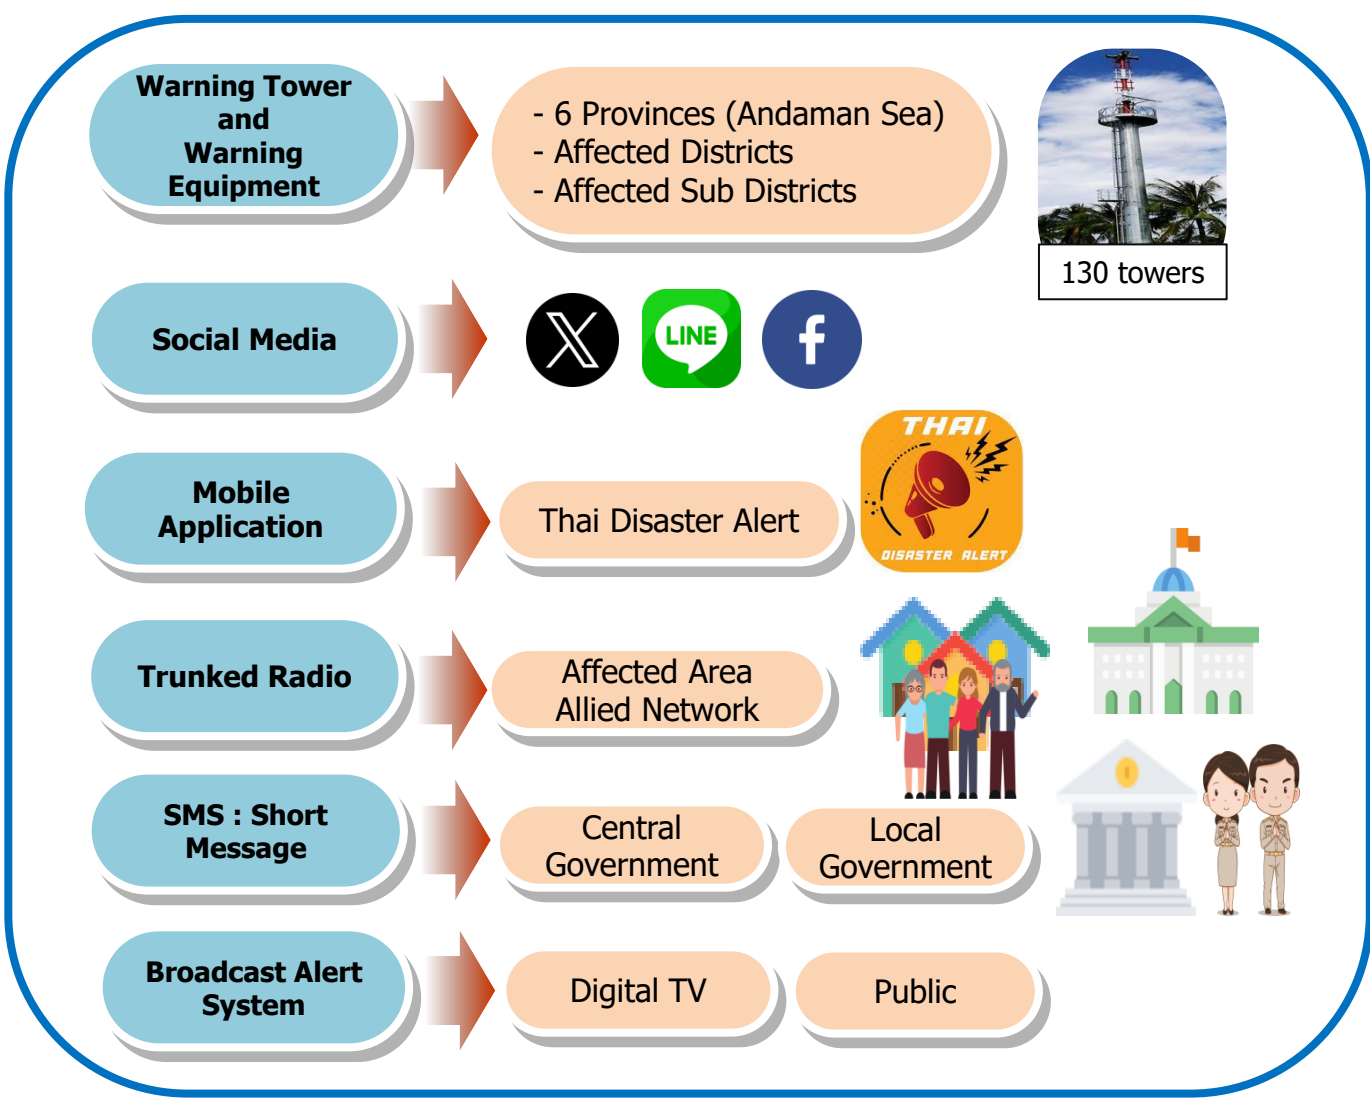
Warning Tower and Warning Equipment

- 6 Provinces (Andaman Sea)
- Affected Districts
- Affected Sub Districts

130 towers

Social Media

LINE

Mobile Application

Thai Disaster Alert

THAI
DISASTER ALERT

Trunked Radio

Affected Area Allied Network

SMS : Short Message

Central Government

Local Government

Broadcast Alert System

Digital TV

Public